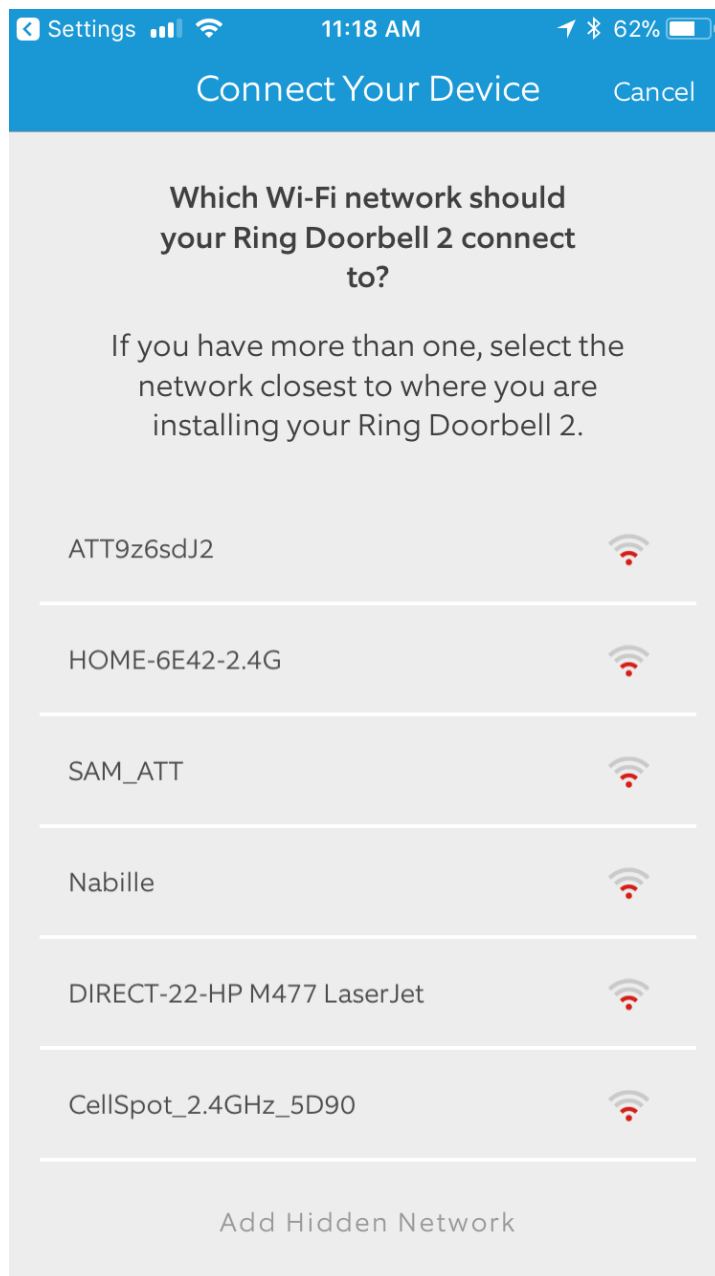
Settings 11:18 AM 62%

Connect Your Device Cancel

Which Wi-Fi network should your Ring Doorbell 2 connect to?

If you have more than one, select the network closest to where you are installing your Ring Doorbell 2.

ATT9z6sdJ2

HOME-6E42-2.4G

SAM_ATT

Nabille

DIRECT-22-HP M477 LaserJet

CellSpot_2.4GHz_5D90

Add Hidden Network